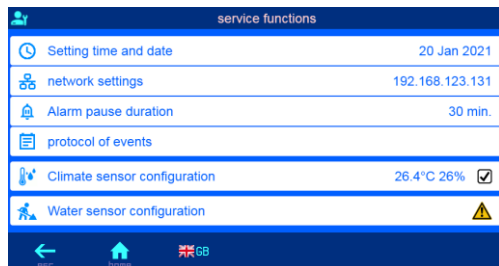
service functions

Setting time and date 20 Jan 2021

network settings 192.168.123.131

Alarm pause duration 30 min.

protocol of events

Climate sensor configuration 26.4°C 26%

Water sensor configuration

esc home GB